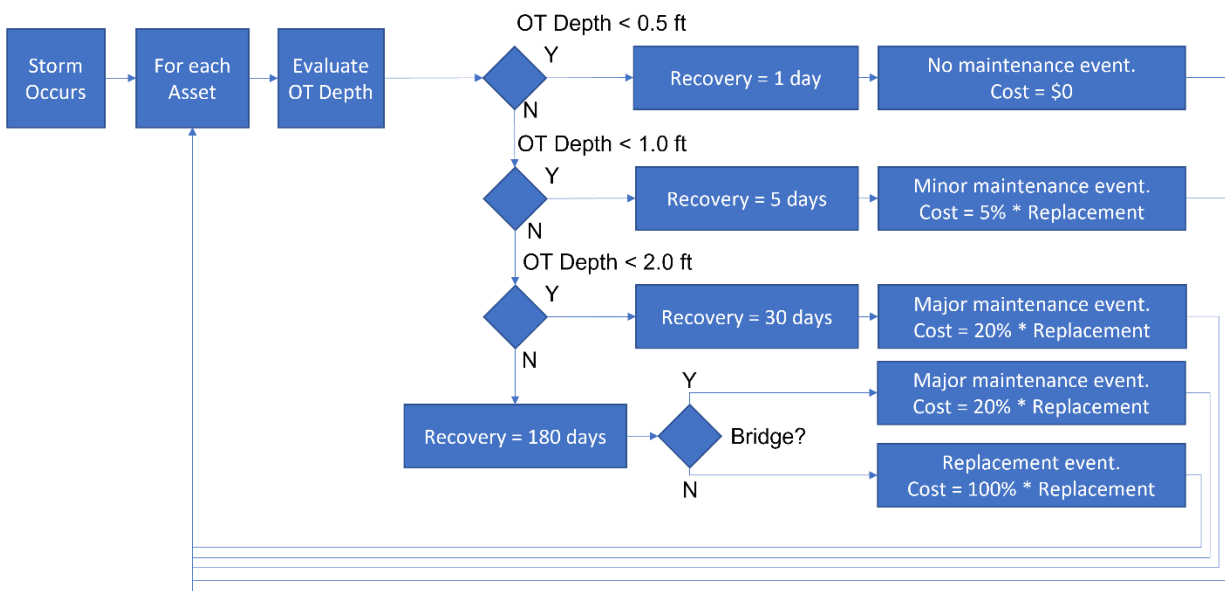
Storm Occurs

For each Asset

Evaluate OT Depth

OT Depth < 0.5 ft

Y

N

Recovery = 1 day

No maintenance event. Cost = $0

OT Depth < 1.0 ft

Y

N

Recovery = 5 days

Minor maintenance event. Cost = 5% * Replacement

OT Depth < 2.0 ft

Y

N

Recovery = 30 days

Major maintenance event. Cost = 20% * Replacement

Recovery = 180 days

Y

Bridge?

N

Major maintenance event. Cost = 20% * Replacement

Replacement event. Cost = 100% * Replacement